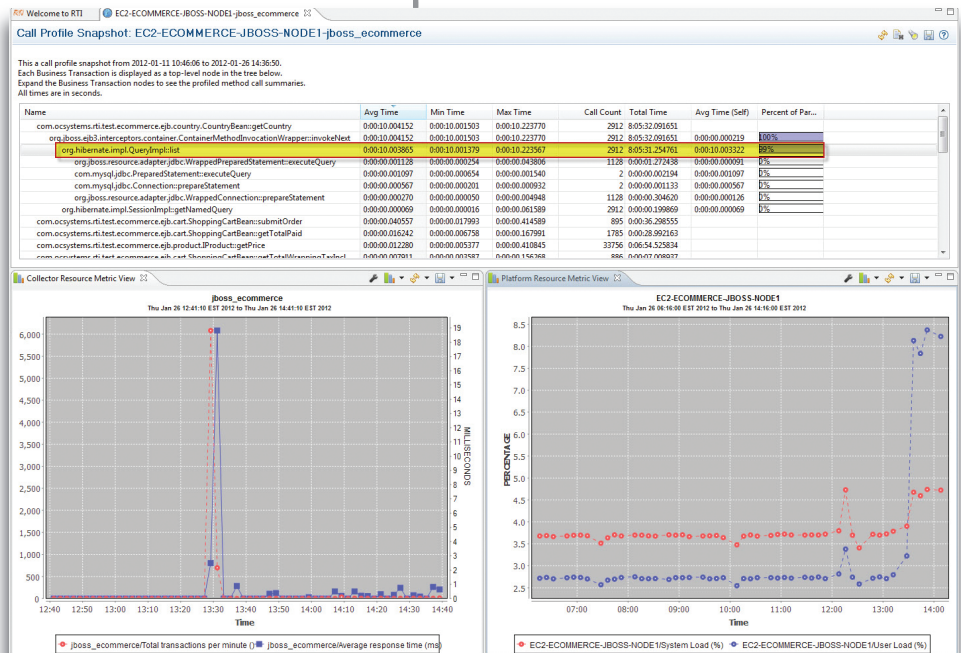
Welcome to RTI EC2-ECOMMERCE-JBOSS-NODE1-jboss_ecommerce

Call Profile Snapshot: EC2-ECOMMERCE-JBOSS-NODE1-jboss_ecommerce

This a call profile snapshot from 2012-01-11 10:46:06 to 2012-01-26 14:36:50.
Each Business Transaction is displayed as a top-level node in the tree below.
Expand the Business Transaction nodes to see the profiled method call summaries.
All times are in seconds.

| Name | Avg Time | Min Time | Max Time | Call Count | Total Time | Avg Time (Self) | Percent of Par... |
|---|---|---|---|---|---|---|---|
| com.ocsystems.rti.test.ecommerce.ejb.country.CountryBean::getCountry | 0:00:10.004152 | 0:00:10.001503 | 0:00:10.223770 | 2912 | 8:05:32.091651 | | |
| org.jboss.ejb3.interceptors.container.ContainerMethodInvocationWrapper::invokeNext | 0:00:10.004152 | 0:00:10.001503 | 0:00:10.223770 | 2912 | 8:05:32.091651 | 0:00:00.000219 | 100% |
| org.hibernate.impl.QueryImpl::list | 0:00:10.003865 | 0:00:10.001379 | 0:00:10.223567 | 2912 | 8:05:31.254761 | 0:00:10.003322 | 99% |
| org.jboss.resource.adapter.jdbc.WrappedPreparedStatement::executeQuery | 0:00:00.001128 | 0:00:00.000254 | 0:00:00.043806 | 1128 | 0:00:01.272438 | 0:00:00.000091 | 0% |
| com.mysql.jdbc.PreparedStatement::executeQuery | 0:00:00.001097 | 0:00:00.000654 | 0:00:00.001540 | 2 | 0:00:00.002194 | 0:00:00.001097 | 0% |
| com.mysql.jdbc.Connection::prepareStatement | 0:00:00.000567 | 0:00:00.000201 | 0:00:00.000932 | 2 | 0:00:00.001133 | 0:00:00.000567 | 0% |
| org.jboss.resource.adapter.jdbc.WrappedConnection::prepareStatement | 0:00:00.000270 | 0:00:00.000050 | 0:00:00.004948 | 1128 | 0:00:00.304620 | 0:00:00.000126 | 0% |
| org.hibernate.impl.SessionImpl::getNamedQuery | 0:00:00.000069 | 0:00:00.000016 | 0:00:00.061589 | 2912 | 0:00:00.199869 | 0:00:00.000069 | 0% |
| com.ocsystems.rti.test.ecommerce.ejb.cart.ShoppingCartBean::submitOrder | 0:00:00.040557 | 0:00:00.017993 | 0:00:00.414589 | 895 | 0:00:36.298555 | | |
| com.ocsystems.rti.test.ecommerce.ejb.cart.ShoppingCartBean::getTotalPaid | 0:00:00.016242 | 0:00:00.006758 | 0:00:00.167991 | 1785 | 0:00:28.992163 | | |
| com.ocsystems.rti.test.ecommerce.ejb.product.IProduct::getPrice | 0:00:00.012280 | 0:00:00.005377 | 0:00:00.410845 | 33756 | 0:06:54.525834 | | |

Collector Resource Metric View

jboss_ecommerce
Thu Jan 26 12:41:10 EST 2012 to Thu Jan 26 14:41:10 EST 2012

6,000 5,500 5,000 4,500 4,000 3,500 3,000 2,500 2,000 1,500 1,000 500 0
19 18 17 16 15 14 13 12 11 10 9 8 7 6 5 4 3 2 1 0
MILLISECONDS
12:40 12:50 13:00 13:10 13:20 13:30 13:40 13:50 14:00 14:10 14:20 14:30 14:40
Time

jboss_ecommerce/Total transactions per minute jboss_ecommerce/Average response time (ms)

Platform Resource Metric View

EC2-ECOMMERCE-JBOSS-NODE1
Thu Jan 26 06:16:00 EST 2012 to Thu Jan 26 14:16:00 EST 2012

8.5 8.0 7.5 7.0 6.5 6.0 5.5 5.0 4.5 4.0 3.5 3.0 2.5
PERCENTAGE
07:00 08:00 09:00 10:00 11:00 12:00 13:00 14:00
Time

EC2-ECOMMERCE-JBOSS-NODE1/System Load (%) EC2-ECOMMERCE-JBOSS-NODE1/User Load (%)